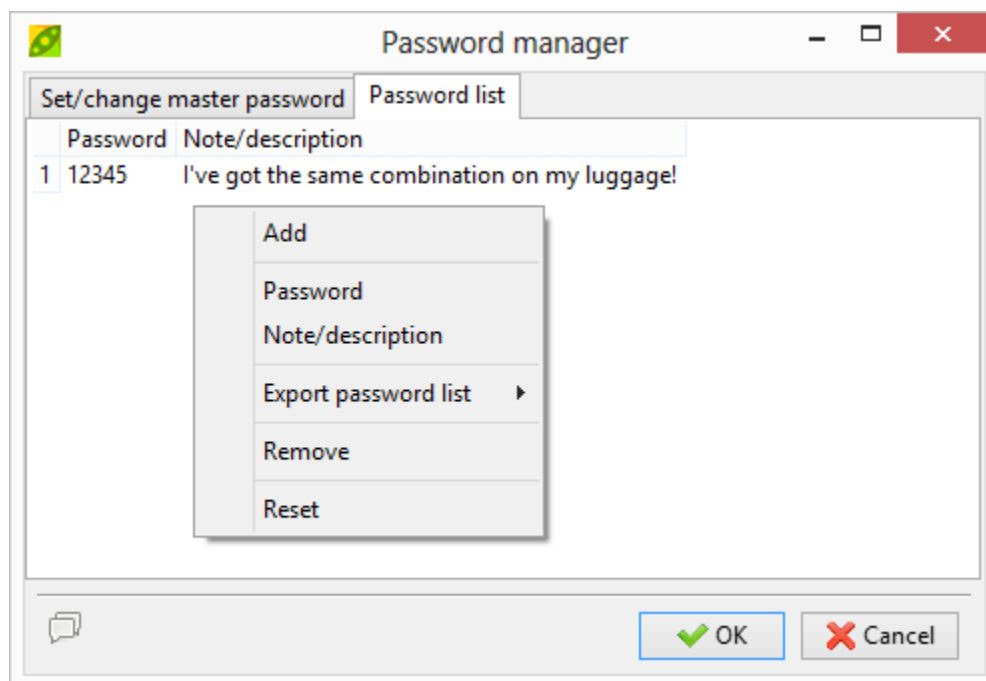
Password manager

Set/change master password | Password list

|   | Password | Note/description |
|---|---|---|
| 1 | 12345 | I've got the same combination on my luggage! |

Add

Password
Note/description

Export password list

Remove

Reset

OK
Cancel